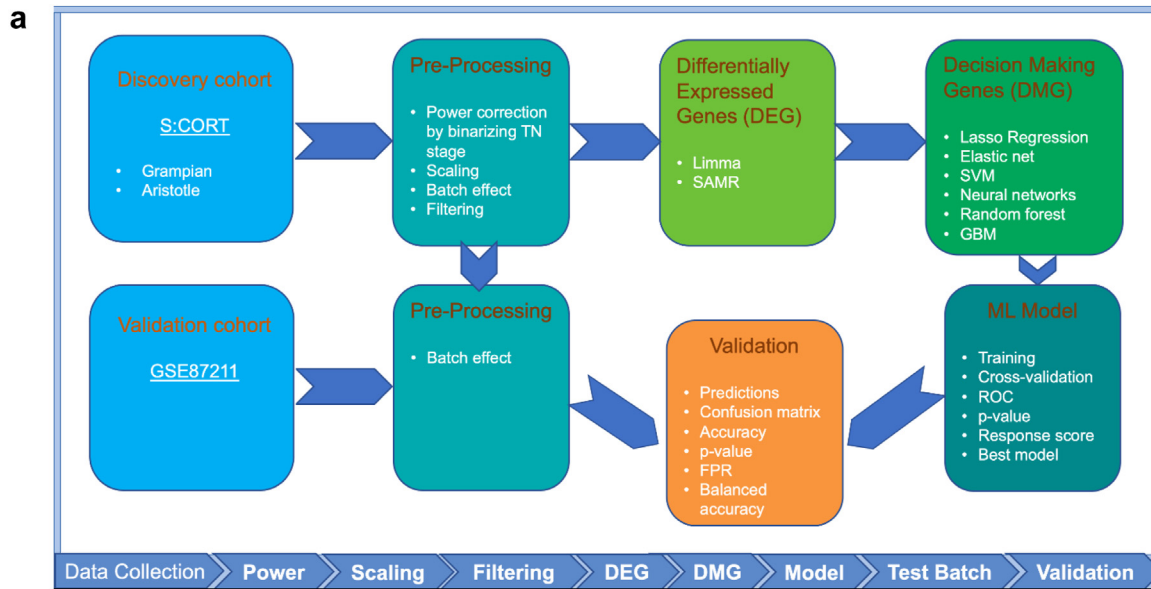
a

Discovery cohort

S:CORT

- Grampian
- Aristotle

Pre-Processing

- Power correction by binarizing TN stage
- Scaling
- Batch effect
- Filtering

Differentially Expressed Genes (DEG)

- Limma
- SAMR

Decision Making Genes (DMG)

- Lasso Regression
- Elastic net
- SVM
- Neural networks
- Random forest
- GBM

Validation cohort

GSE87211

Pre-Processing

- Batch effect

Validation

- Predictions
- Confusion matrix
- Accuracy
- p-value
- FPR
- Balanced accuracy

ML Model

- Training
- Cross-validation
- ROC
- p-value
- Response score
- Best model

Data Collection | Power | Scaling | Filtering | DEG | DMG | Model | Test Batch | Validation